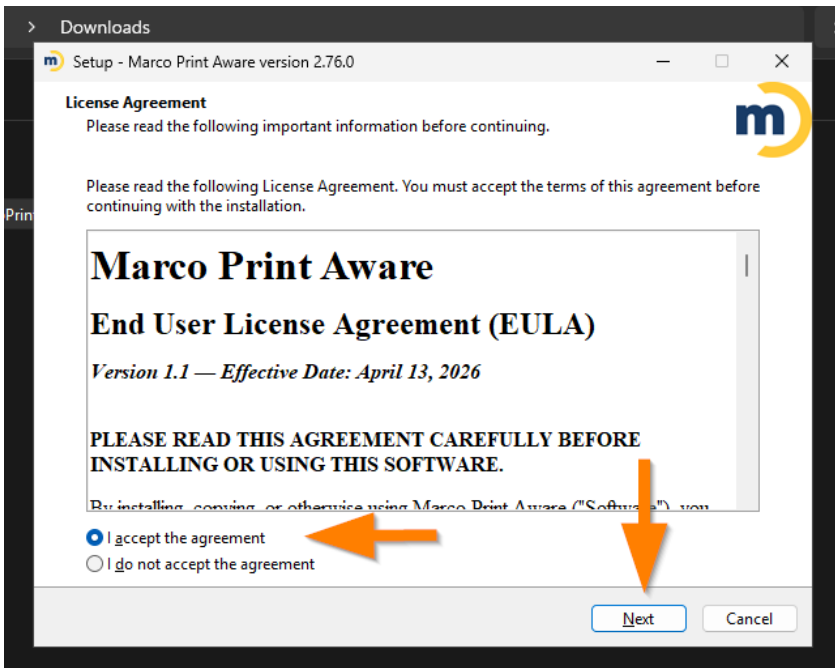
Downloads

Prin

Setup - Marco Print Aware version 2.76.0

License Agreement

Please read the following important information before continuing.

Please read the following License Agreement. You must accept the terms of this agreement before continuing with the installation.

Marco Print Aware

End User License Agreement (EULA)

Version 1.1 — Effective Date: April 13, 2026

PLEASE READ THIS AGREEMENT CAREFULLY BEFORE INSTALLING OR USING THIS SOFTWARE.

By installing, copying, or otherwise using Marco Print Aware ("Software"), you

I accept the agreement

I do not accept the agreement

Next

Cancel